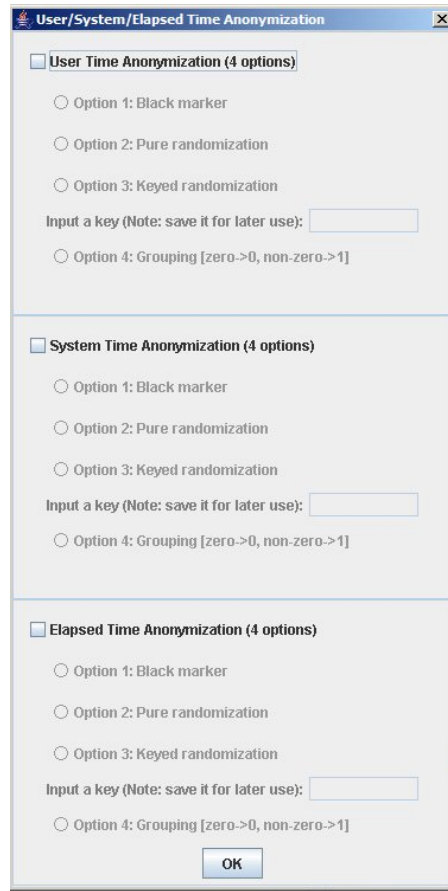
User/System/Elapsed Time Anonymization ×

User Time Anonymization (4 options)

Option 1: Black marker

Option 2: Pure randomization

Option 3: Keyed randomization

Input a key (Note: save it for later use):

Option 4: Grouping [zero->0, non-zero->1]

System Time Anonymization (4 options)

Option 1: Black marker

Option 2: Pure randomization

Option 3: Keyed randomization

Input a key (Note: save it for later use):

Option 4: Grouping [zero->0, non-zero->1]

Elapsed Time Anonymization (4 options)

Option 1: Black marker

Option 2: Pure randomization

Option 3: Keyed randomization

Input a key (Note: save it for later use):

Option 4: Grouping [zero->0, non-zero->1]

OK